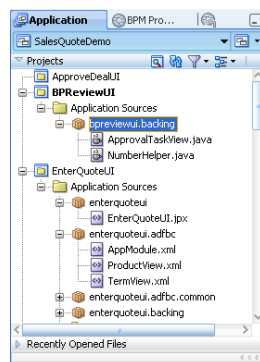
Application
BPM Pro...
SalesQuoteDemo
Projects
ApproveDealUI
BPReviewUI
Application Sources
bpreviewui.backing
ApprovalTaskView.java
NumberHelper.java
EnterQuoteUI
Application Sources
enterquoteui
EnterQuoteUI.jpx
enterquoteui.adfbc
AppModule.xml
ProductView.xml
TermView.xml
enterquoteui.adfbc.common
enterquoteui.backing
Recently Opened Files